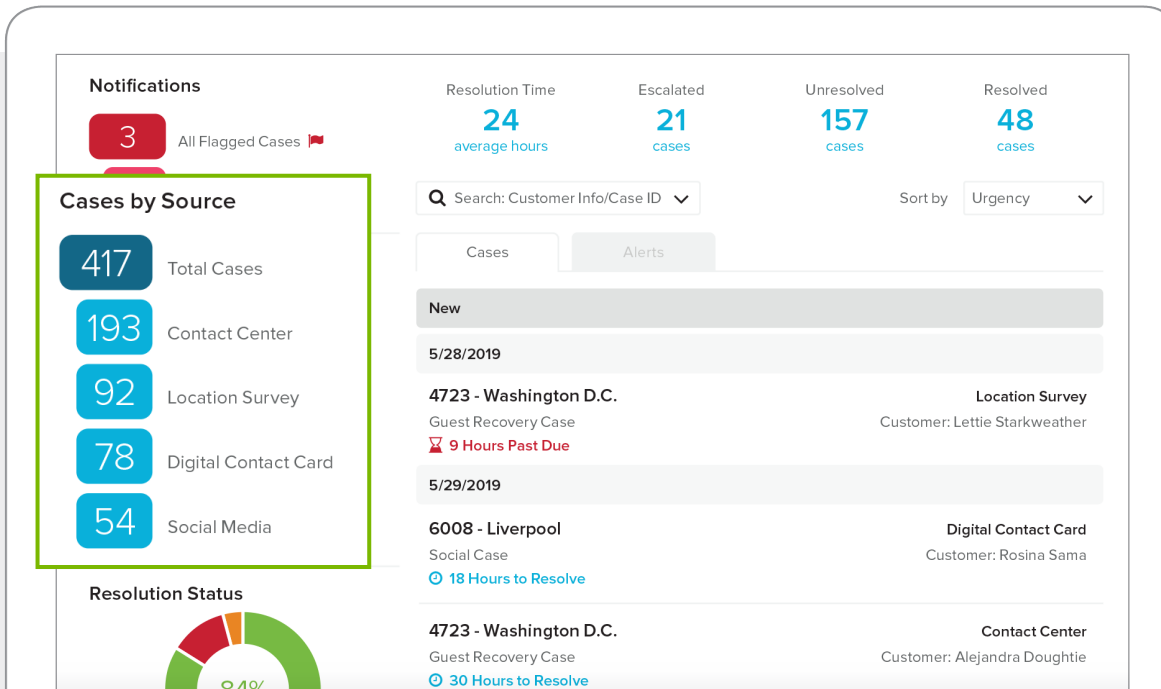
Notifications

3 All Flagged Cases

Resolution Time
24
average hours

Escalated
21
cases

Unresolved
157
cases

Resolved
48
cases

Cases by Source

417 Total Cases

193 Contact Center

92 Location Survey

78 Digital Contact Card

54 Social Media

Search: Customer Info/Case ID

Sort by Urgency

Cases

Alerts

New

5/28/2019

4723 - Washington D.C.
Guest Recovery Case
9 Hours Past Due

Location Survey
Customer: Lettie Starkweather

5/29/2019

6008 - Liverpool
Social Case
18 Hours to Resolve

Digital Contact Card
Customer: Rosina Sama

4723 - Washington D.C.
Guest Recovery Case
30 Hours to Resolve

Contact Center
Customer: Alejandra Doughtie

Resolution Status

84%